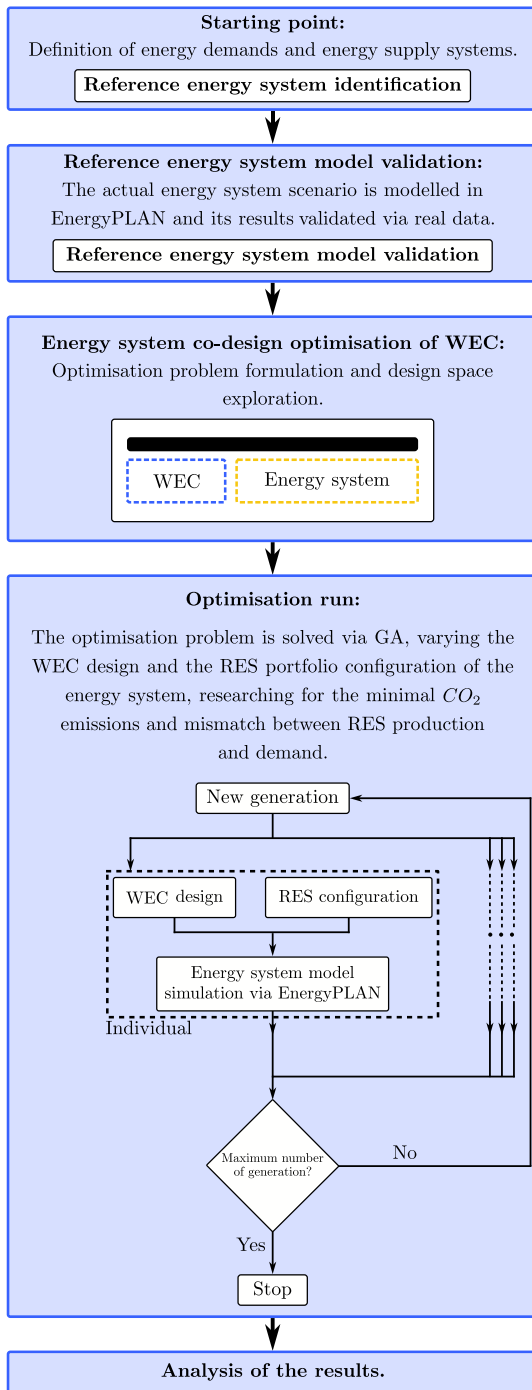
**Starting point:**
Definition of energy demands and energy supply systems.

**Reference energy system identification**

**Reference energy system model validation:**
The actual energy system scenario is modelled in EnergyPLAN and its results validated via real data.

**Reference energy system model validation**

**Energy system co-design optimisation of WEC:**
Optimisation problem formulation and design space exploration.

WEC

Energy system

**Optimisation run:**

The optimisation problem is solved via GA, varying the WEC design and the RES portfolio configuration of the energy system, researching for the minimal $CO_2$ emissions and mismatch between RES production and demand.

New generation

WEC design

RES configuration

Energy system model simulation via EnergyPLAN

Individual

Maximum number of generation?

No

Yes

Stop

**Analysis of the results.**